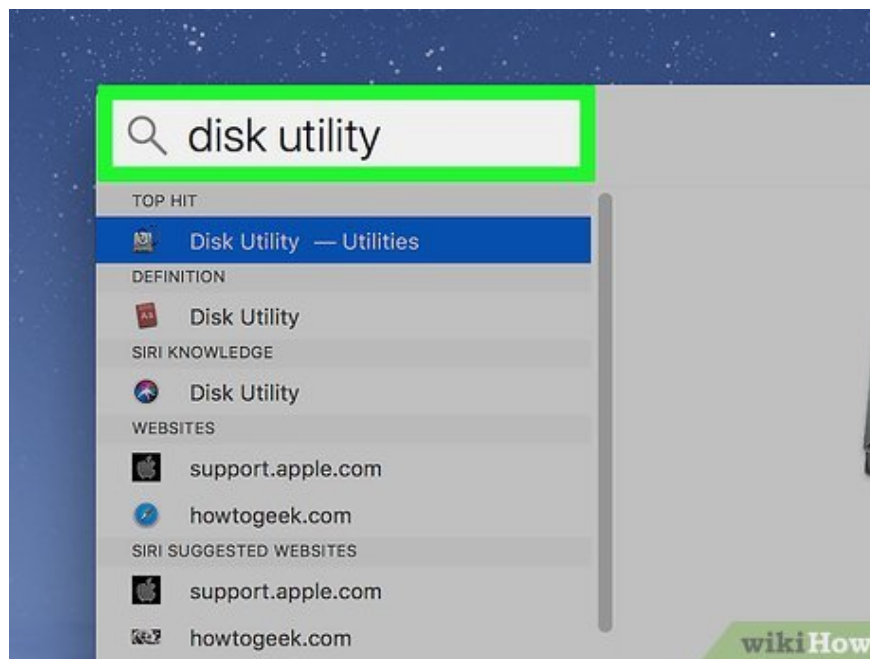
disk utility

TOP HIT

Disk Utility — Utilities

DEFINITION

Disk Utility

SIRI KNOWLEDGE

Disk Utility

WEBSITES

support.apple.com

howtogeek.com

SIRI SUGGESTED WEBSITES

support.apple.com

howtogeek.com

wikiHow